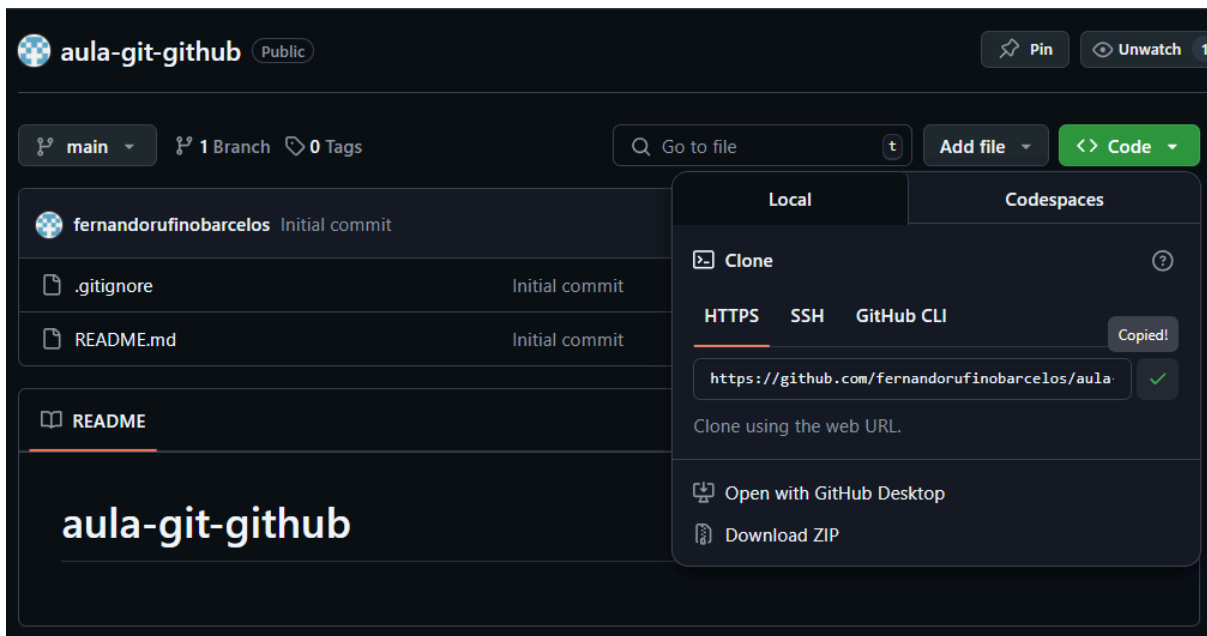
aula-git-github Public

Pin Unwatch 1

main 1 Branch 0 Tags

Go to file t Add file Code

fernandorufinobarcelos Initial commit

.gitignore Initial commit

README.md Initial commit

README

aula-git-github

Local Codespaces

Clone

HTTPS SSH GitHub CLI

Copied!

https://github.com/fernandorufinobarcelos/aula-

Clone using the web URL.

Open with GitHub Desktop

Download ZIP